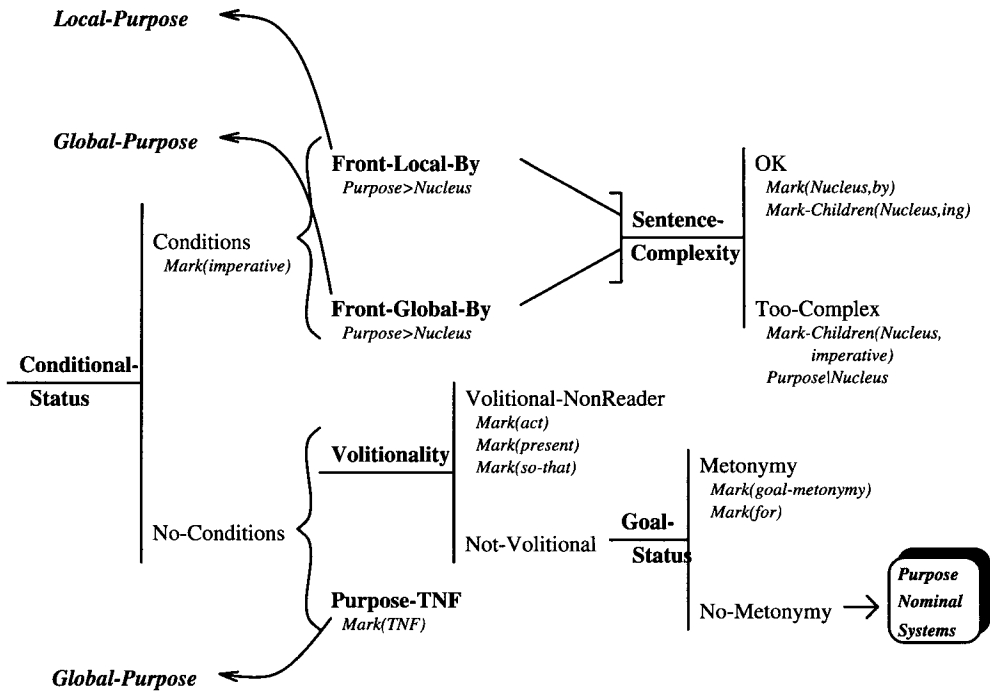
Local-Purpose

Global-Purpose

Front-Local-By
Purpose>Nucleus

Conditions
Mark(imperative)

Front-Global-By
Purpose>Nucleus

Sentence-Complexity

OK
Mark(Nucleus,by)
Mark-Children(Nucleus,ing)

Too-Complex
Mark-Children(Nucleus, imperative)
Purpose|Nucleus

Conditional-Status

Volitionality

Volitional-NonReader
Mark(act)
Mark(present)
Mark(so-that)

Metonymy
Mark(goal-metonymy)
Mark(for)

No-Conditions

Not-Volitional

Goal-Status

No-Metonymy

Purpose Nominal Systems

Purpose-TNF
Mark(TNF)

Global-Purpose